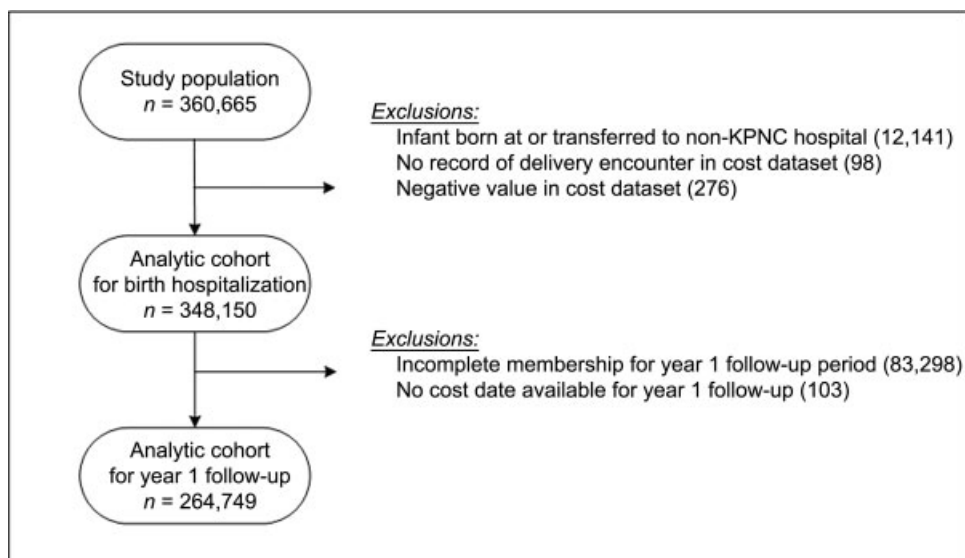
Study population
$n$ = 360,665

Exclusions:
Infant born at or transferred to non-KPNC hospital (12,141)
No record of delivery encounter in cost dataset (98)
Negative value in cost dataset (276)

Analytic cohort
for birth hospitalization
$n$ = 348,150

Exclusions:
Incomplete membership for year 1 follow-up period (83,298)
No cost date available for year 1 follow-up (103)

Analytic cohort
for year 1 follow-up
$n$ = 264,749